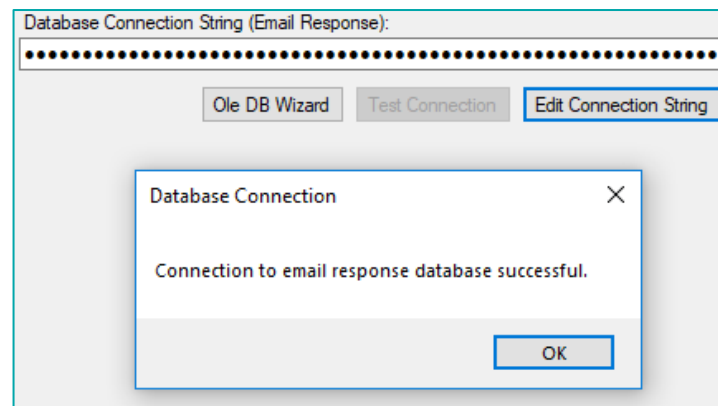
Database Connection String (Email Response):

••••••••••••••••••••••••••••••••••••••••••••••••••••••••••••••••

Ole DB Wizard

Test Connection

Edit Connection String

Database Connection

Connection to email response database successful.

OK